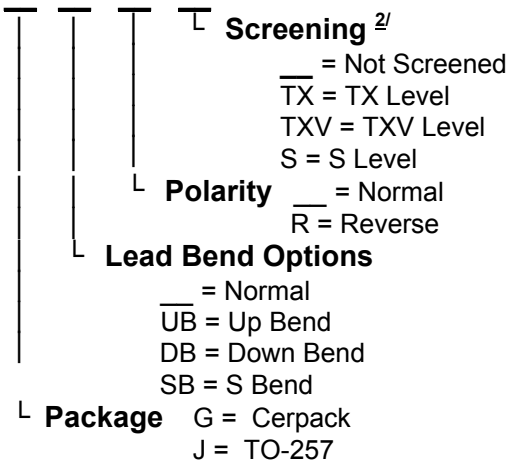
Screening $^{2/}$
___ = Not Screened
TX = TX Level
TXV = TXV Level
S = S Level

Polarity ___ = Normal
R = Reverse

Lead Bend Options
___ = Normal
UB = Up Bend
DB = Down Bend
SB = S Bend

Package G = Cerpack
J = TO-257